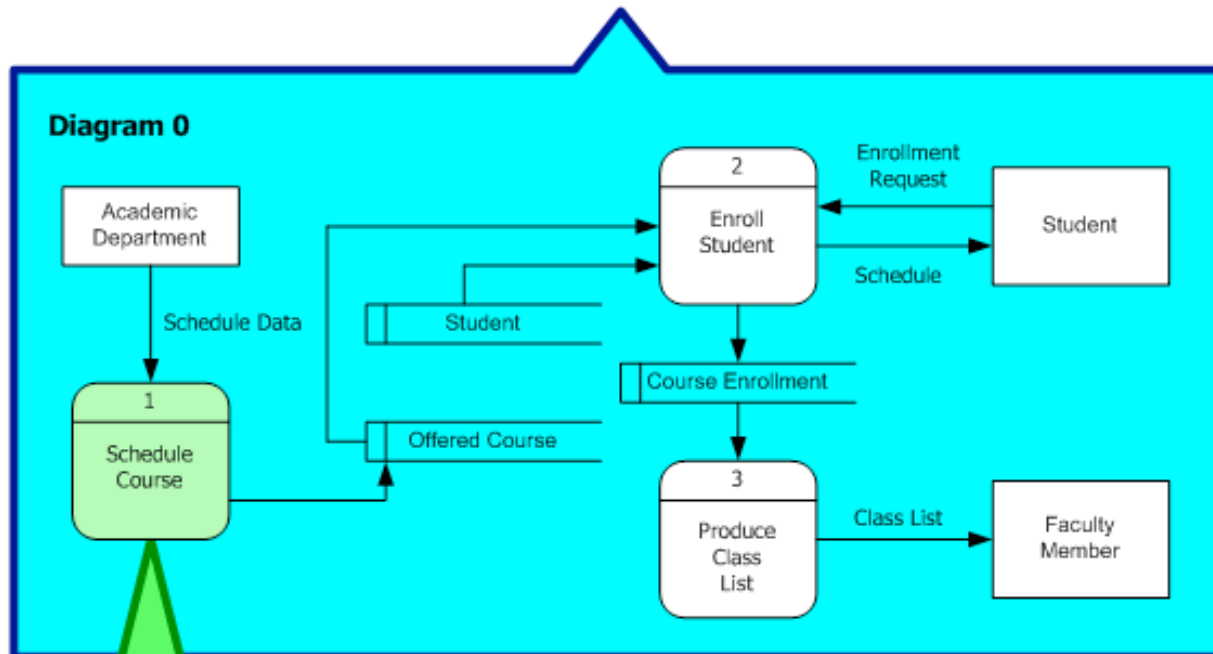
Diagram 0

Academic Department

Schedule Data

1

Schedule Course

Student

Offered Course

2

Enroll Student

Enrollment Request

Student

Schedule

Course Enrollment

3

Produce Class List

Class List

Faculty Member